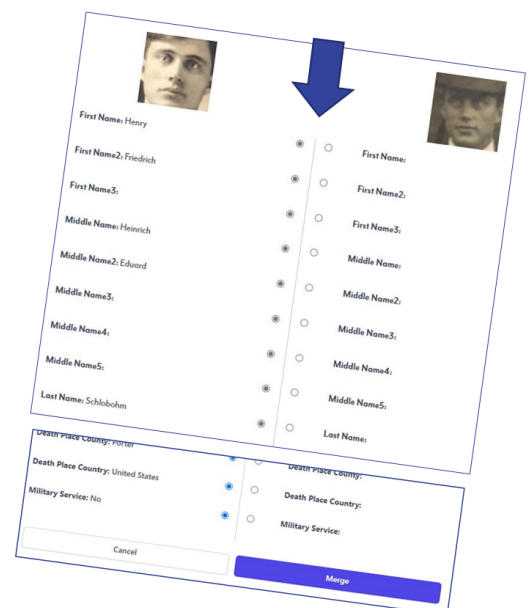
First Name: Henry

First Name2: Friedrich

First Name3:

Middle Name: Heinrich

Middle Name2: Eduard

Middle Name3:

Middle Name4:

Middle Name5:

Last Name: Schlobohm

First Name:

First Name2:

First Name3:

Middle Name:

Middle Name2:

Middle Name3:

Middle Name4:

Middle Name5:

Last Name:

Death Place County: Porter

Death Place Country: United States

Military Service: No

Death Place County:

Death Place Country:

Military Service:

Cancel

Merge